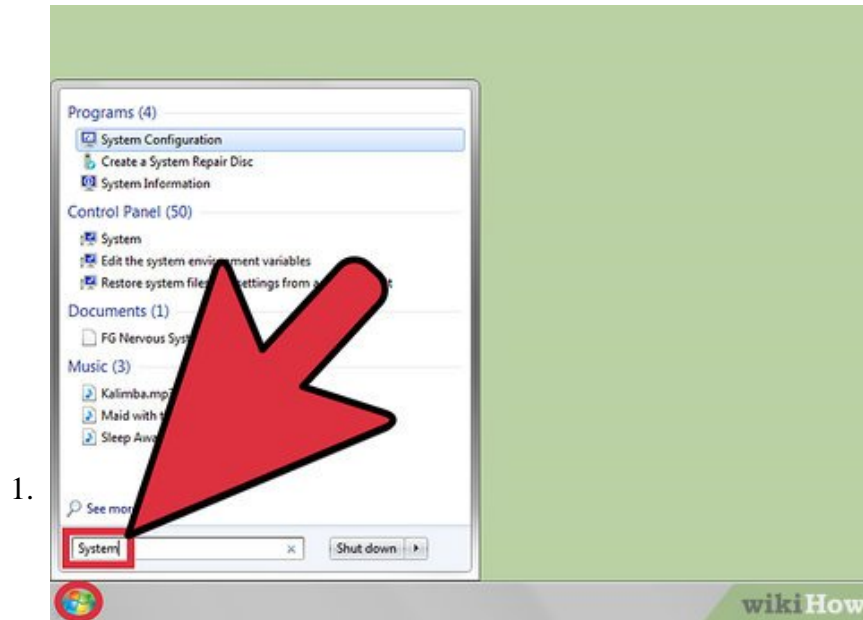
1.

Programs (4)
System Configuration
Create a System Repair Disc
System Information
Control Panel (50)
System
Edit the system envi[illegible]ment variables
Restore system file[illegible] settings from a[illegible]t
Documents (1)
FG Nervous Syst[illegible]
Music (3)
Kalimba.mp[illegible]
Maid with t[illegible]
Sleep Awa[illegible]
See mo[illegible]
System
Shut down

wikiHow